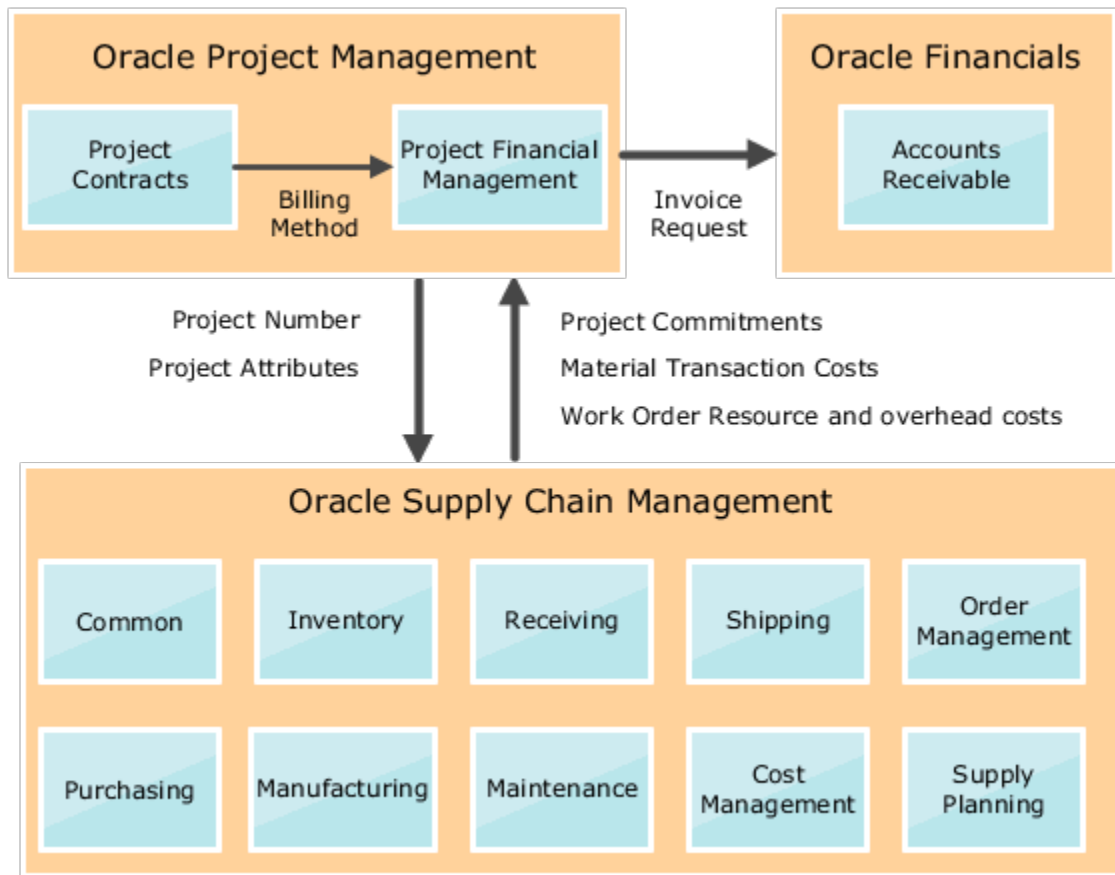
Oracle Project Management

Project Contracts

Billing Method

Project Financial Management

Invoice Request

Oracle Financials

Accounts Receivable

Project Number

Project Attributes

Project Commitments

Material Transaction Costs

Work Order Resource and overhead costs

Oracle Supply Chain Management

Common

Inventory

Receiving

Shipping

Order Management

Purchasing

Manufacturing

Maintenance

Cost Management

Supply Planning